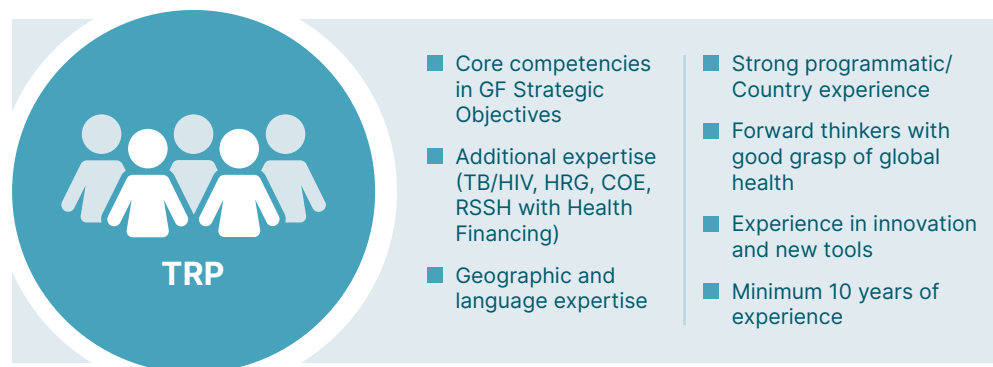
TRP

Core competencies in GF Strategic Objectives

Additional expertise (TB/HIV, HRG, COE, RSSH with Health Financing)

Geographic and language expertise

Strong programmatic/ Country experience

Forward thinkers with good grasp of global health

Experience in innovation and new tools

Minimum 10 years of experience